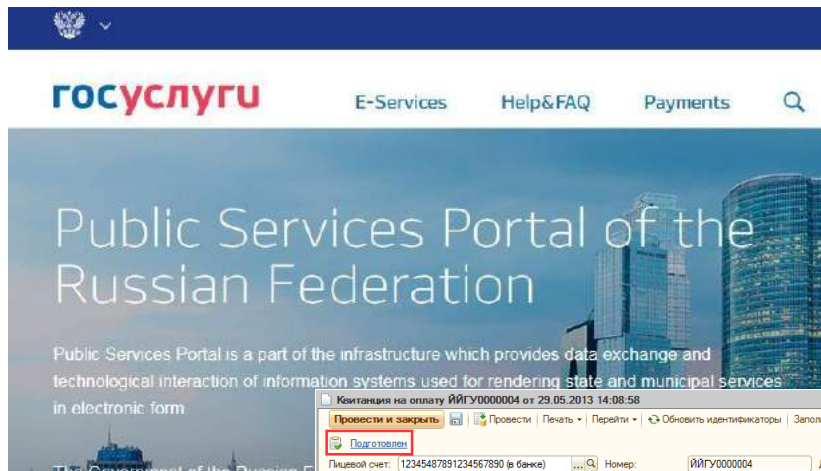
госуслуги

E-Services Help&FAQ Payments

Public Services Portal of the Russian Federation

Public Services Portal is a part of the infrastructure which provides data exchange and technological interaction of information systems used for rendering state and municipal services in electronic form.

The Government of the Russian F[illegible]

Квитанция на оплату ЙЙГУ0000004 от 29.05.2013 14:08:58

Провести и закрыть | Провести | Печать | Перейти | Обновить идентификаторы | Запол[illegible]

Подготовлен

Лицевой счет: 12345487891234567890 (в банке) Номер: ЙЙГУ0000004